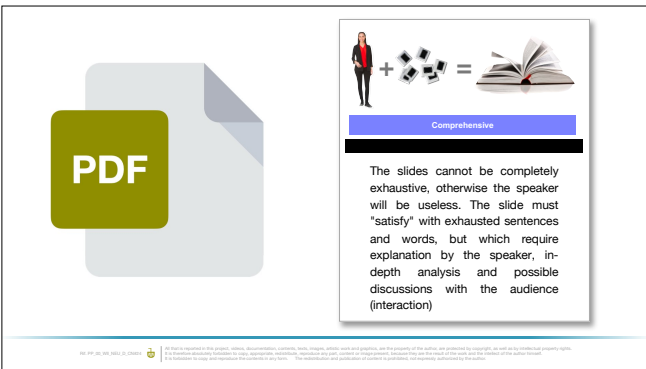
PDF

+ =

Comprehensive

The slides cannot be completely exhaustive, otherwise the speaker will be useless. The slide must "satisfy" with exhausted sentences and words, but which require explanation by the speaker, in-depth analysis and possible discussions with the audience (interaction)

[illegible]